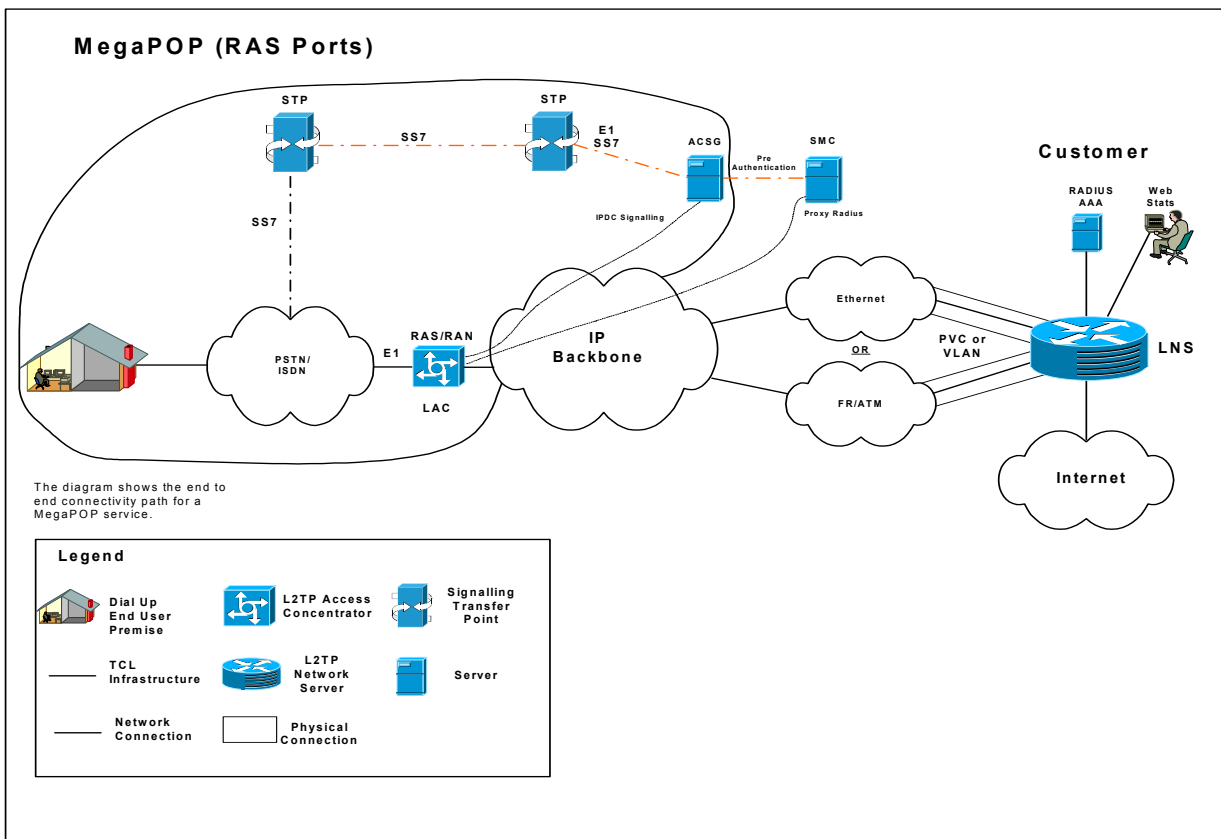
MegaPOP (RAS Ports)

STP

SS7

STP

E1
SS7

ACSG

Pre Authentication

SMC

Customer

SS7

IPDC Signalling

Proxy Radius

RADIUS
AAA

Web
Stats

Ethernet

PSTN/
ISDN

E1

RAS/RAN

IP
Backbone

OR

PVC or
VLAN

LNS

LAC

FR/ATM

Internet

The diagram shows the end to end connectivity path for a MegaPOP service.

Legend

Dial Up
End User
Premise

L2TP Access
Concentrator

Signalling
Transfer
Point

TCL
Infrastructure

L2TP
Network
Server

Server

Network
Connection

Physical
Connection